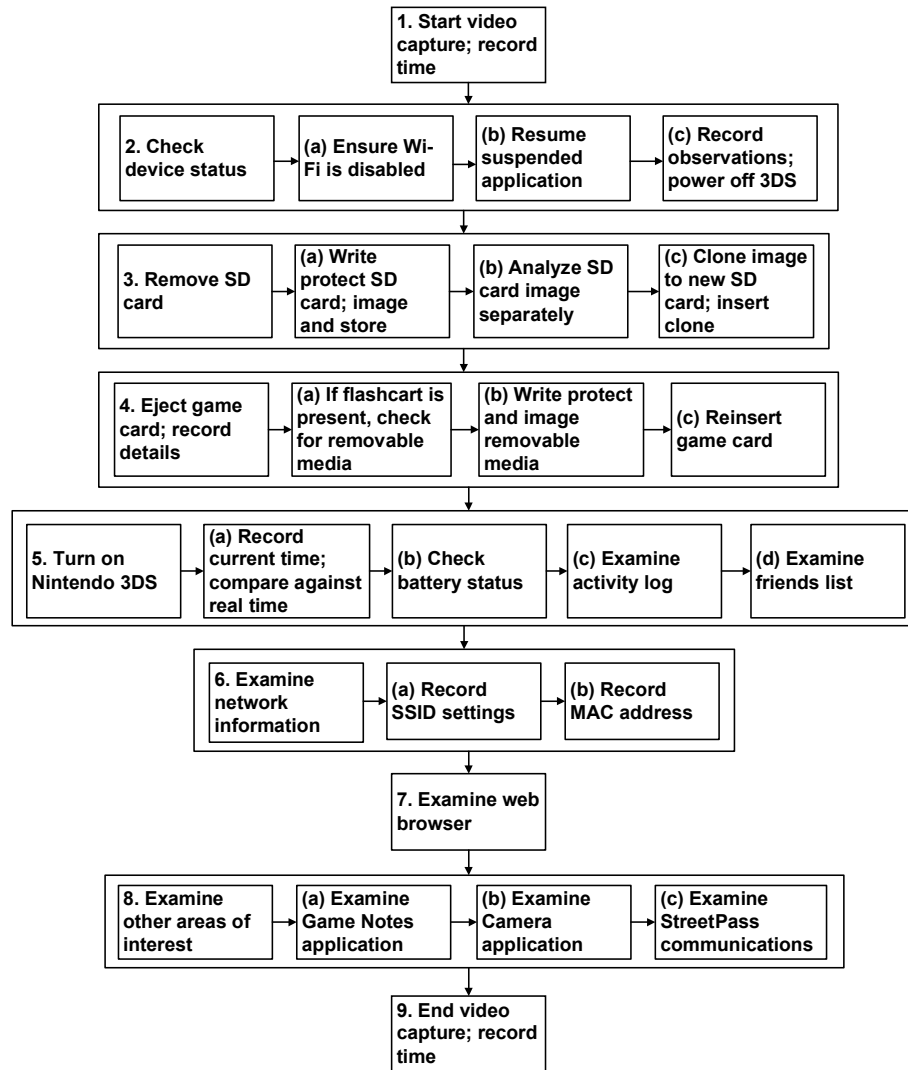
1. Start video capture; record time

2. Check device status

(a) Ensure Wi-Fi is disabled

(b) Resume suspended application

(c) Record observations; power off 3DS

3. Remove SD card

(a) Write protect SD card; image and store

(b) Analyze SD card image separately

(c) Clone image to new SD card; insert clone

4. Eject game card; record details

(a) If flashcart is present, check for removable media

(b) Write protect and image removable media

(c) Reinsert game card

5. Turn on Nintendo 3DS

(a) Record current time; compare against real time

(b) Check battery status

(c) Examine activity log

(d) Examine friends list

6. Examine network information

(a) Record SSID settings

(b) Record MAC address

7. Examine web browser

8. Examine other areas of interest

(a) Examine Game Notes application

(b) Examine Camera application

(c) Examine StreetPass communications

9. End video capture; record time